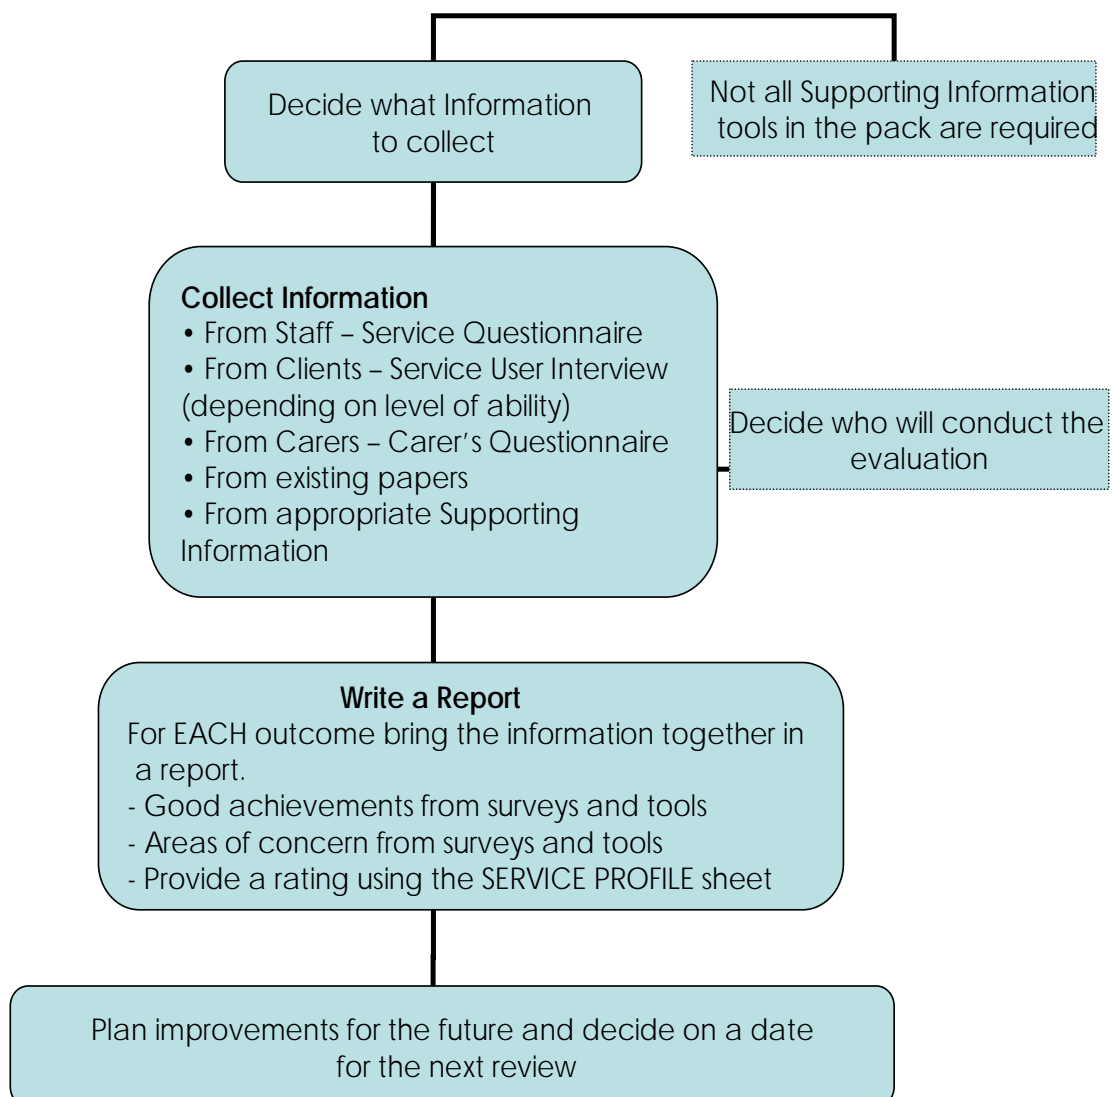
Decide what Information to collect

Not all Supporting Information tools in the pack are required

Collect Information
• From Staff – Service Questionnaire
• From Clients – Service User Interview (depending on level of ability)
• From Carers – Carer's Questionnaire
• From existing papers
• From appropriate Supporting Information

Decide who will conduct the evaluation

Write a Report
For EACH outcome bring the information together in a report.
- Good achievements from surveys and tools
- Areas of concern from surveys and tools
- Provide a rating using the SERVICE PROFILE sheet

Plan improvements for the future and decide on a date for the next review